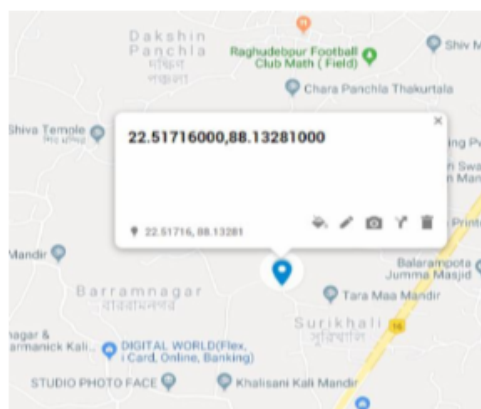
Dakshin Panchla
দক্ষিণ পাঁচলা

Raghudebpur Football Club Math ( Field)

Shiv M

Chara Panchla Thakurtala

Shiva Temple

22.51716000,88.13281000

×

ing P

n Swa n Man

Print

22.51716, 88.13281

Mandir

Balarampota Jumma Masjid

Barramnagar
বাররামনগর

Tara Maa Mandir

Surikhali
সুরিখালি

16

nagar & armanick Kali...

DIGITAL WORLD(Flex, I Card, Online, Banking)

STUDIO PHOTO FACE

Khalisani Kali Mandir